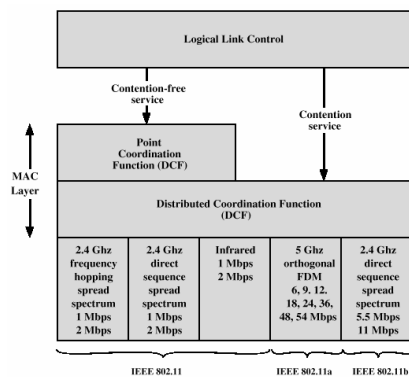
Logical Link Control

Contention-free service

Contention service

MAC Layer

Point Coordination Function (DCF)

Distributed Coordination Function (DCF)

2.4 Ghz frequency hopping spread spectrum 1 Mbps 2 Mbps

2.4 Ghz direct sequence spread spectrum 1 Mbps 2 Mbps

Infrared 1 Mbps 2 Mbps

5 Ghz orthogonal FDM 6, 9. 12. 18, 24, 36, 48, 54 Mbps

2.4 Ghz direct sequence spread spectrum 5.5 Mbps 11 Mbps

IEEE 802.11

IEEE 802.11a

IEEE 802.11b